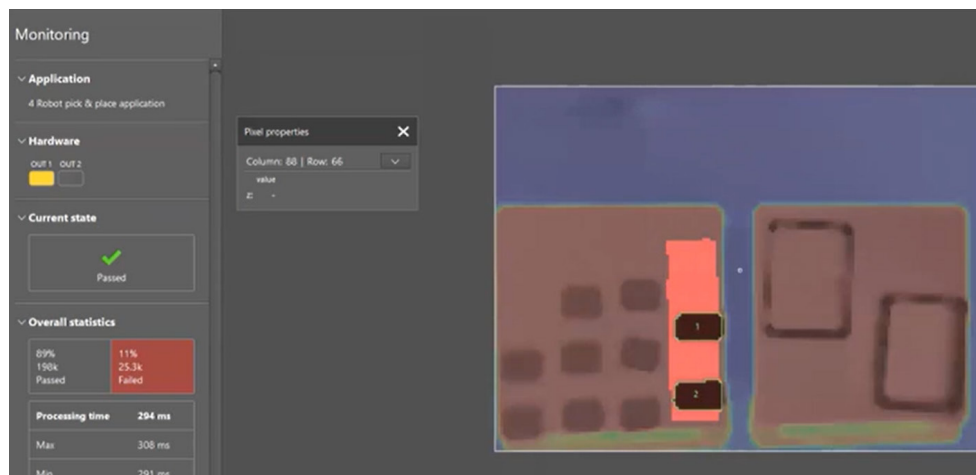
Monitoring

Application
4 Robot pick & place application

Hardware
OUT 1 OUT 2

Current state
Passed

Overall statistics

| 89% 198k Passed | 11% 25.3k Failed |
|---|---|

| Processing time | 294 ms |
|---|---|
| Max | 308 ms |
| Min | 291 ms |

Pixel properties
Column: 88 | Row: 66
value
z: -

1
2